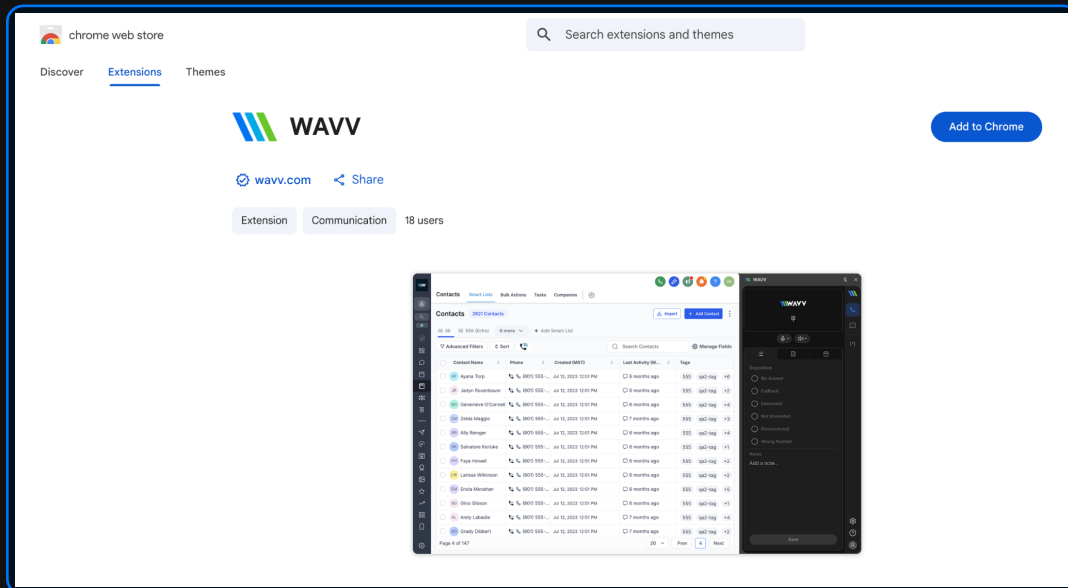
chrome web store

Search extensions and themes

Discover Extensions Themes

WAVV

Add to Chrome

wavv.com Share

Extension Communication 18 users

Contacts Smart Lists Bulk Actions Tasks Companies

Contacts 2921 Contacts

Import + Add Contact

All 555 (Echo) 6 more + Add Smart List

Advanced Filters Sort

Search Contacts Manage Fields

| Contact Name | Phone | Created (MST) | Last Activity (M... | Tags |
|---|---|---|---|---|
| Ayana Torp | (801) 555-... | Jul 12, 2023 12:51 PM | 6 months ago | 555 qa2-tag +6 |
| Jadyn Rosenbaum | (801) 555-... | Jul 12, 2023 12:51 PM | 6 months ago | 555 qa2-tag +2 |
| Genevieve O'Connell | (801) 555-... | Jul 12, 2023 12:51 PM | 6 months ago | 555 qa2-tag +4 |
| Zelda Maggio | (801) 555-... | Jul 12, 2023 12:51 PM | 7 months ago | 555 qa2-tag +3 |
| Ally Renger | (801) 555-... | Jul 12, 2023 12:51 PM | 6 months ago | 555 qa2-tag +4 |
| Salvatore Kerluke | (801) 555-... | Jul 12, 2023 12:51 PM | 6 months ago | 555 qa2-tag +1 |
| Faye Howell | (801) 555-... | Jul 12, 2023 12:51 PM | 6 months ago | 555 qa2-tag +2 |
| Larissa Wilkinson | (801) 555-... | Jul 12, 2023 12:51 PM | 6 months ago | 555 qa2-tag +2 |
| Enola Monahan | (801) 555-... | Jul 12, 2023 12:51 PM | 6 months ago | 555 qa2-tag +0 |
| Gino Gibson | (801) 555-... | Jul 12, 2023 12:51 PM | 6 months ago | 555 qa2-tag +1 |
| Arely Labadie | (801) 555-... | Jul 12, 2023 12:51 PM | 7 months ago | 555 qa2-tag +4 |
| Grady Dibbert | (801) 555-... | Jul 12, 2023 12:51 PM | 7 months ago | 555 qa2-tag +2 |

Page 4 of 147 20 Prev 4 Next

WAVV

WAVV

Disposition
No Answer
Callback
Interested
Not Interested
Disconnected
Wrong Number

Notes
Add a note...

Save